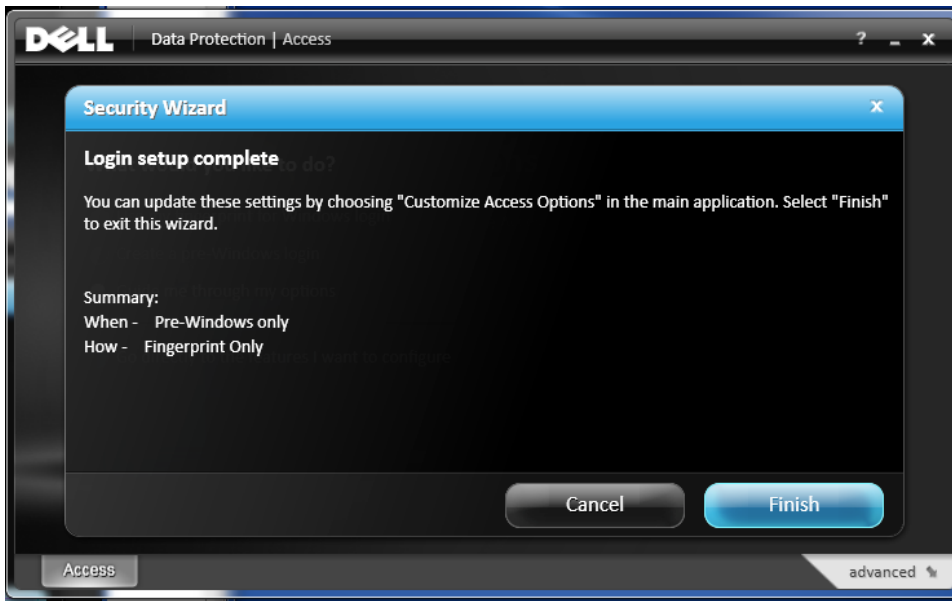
DELL Data Protection | Access

? _ x

Security Wizard

x

Login setup complete

You can update these settings by choosing "Customize Access Options" in the main application. Select "Finish" to exit this wizard.

Summary:
When - Pre-Windows only
How - Fingerprint Only

Cancel

Finish

Access

advanced